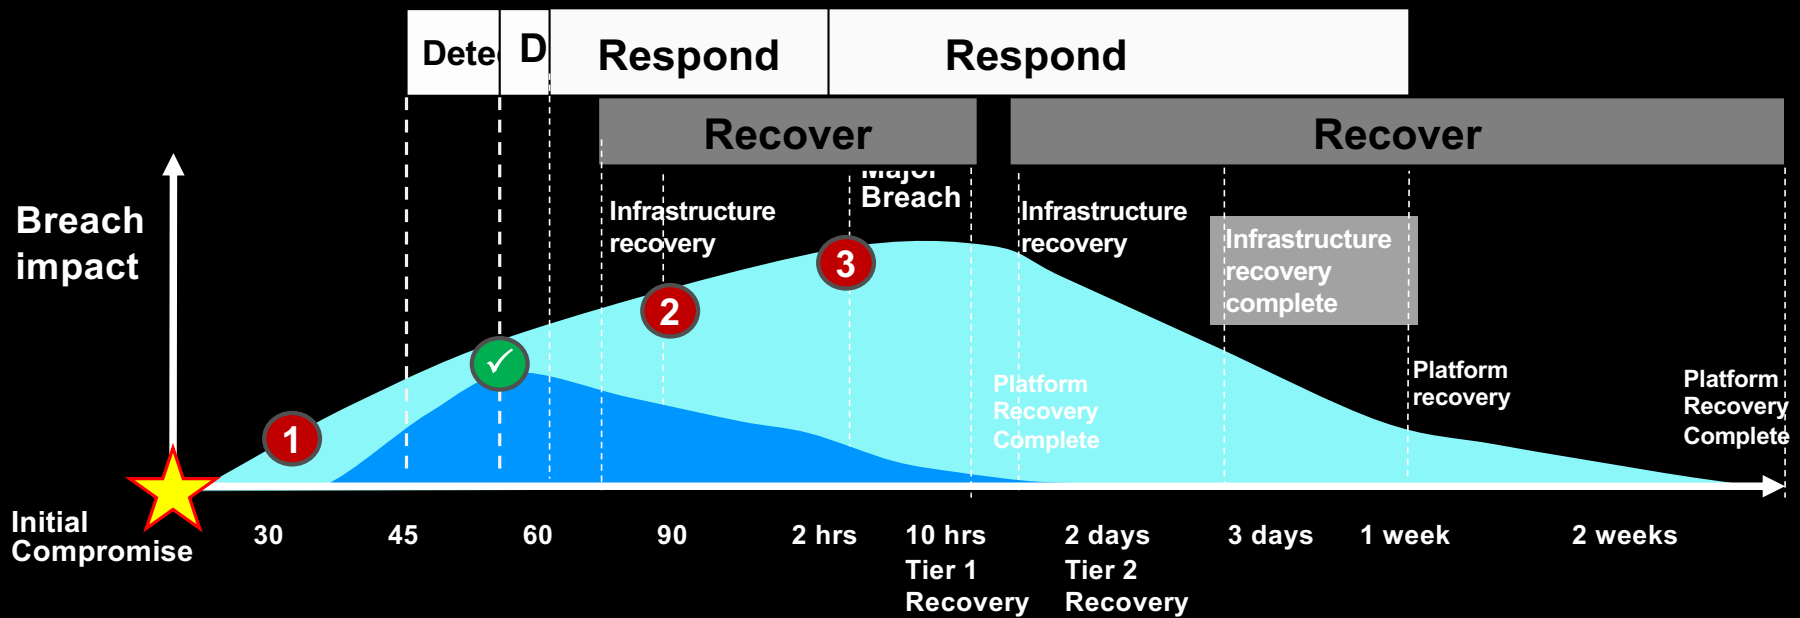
Dete D Respond Respond

Recover Recover

Breach impact

Major Breach

Infrastructure recovery

Infrastructure recovery

Infrastructure recovery complete

3

2

1

Platform Recovery Complete

Platform recovery

Platform Recovery Complete

Initial Compromise

30 45 60 90 2 hrs 10 hrs Tier 1 Recovery 2 days Tier 2 Recovery 3 days 1 week 2 weeks